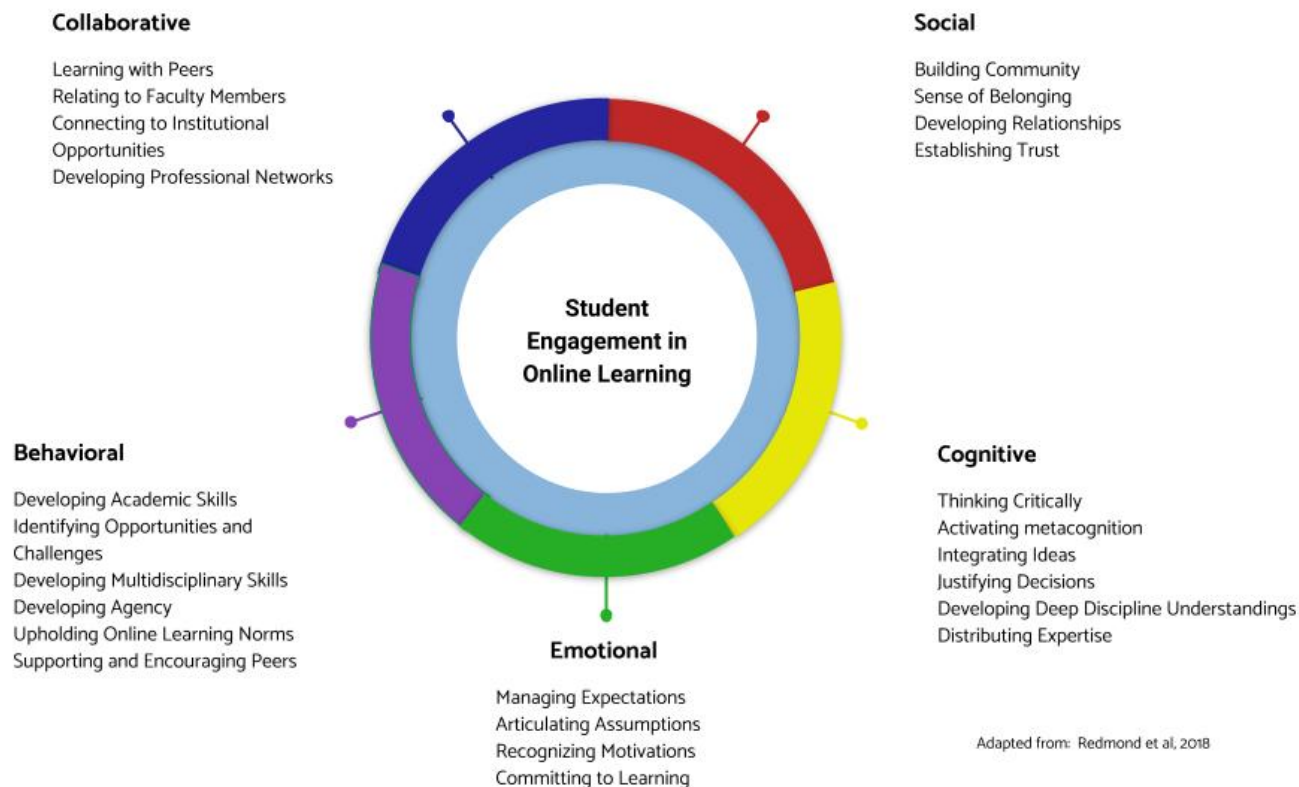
Collaborative

Learning with Peers
Relating to Faculty Members
Connecting to Institutional Opportunities
Developing Professional Networks

Social

Building Community
Sense of Belonging
Developing Relationships
Establishing Trust

Student Engagement in Online Learning

Behavioral

Developing Academic Skills
Identifying Opportunities and Challenges
Developing Multidisciplinary Skills
Developing Agency
Upholding Online Learning Norms
Supporting and Encouraging Peers

Cognitive

Thinking Critically
Activating metacognition
Integrating Ideas
Justifying Decisions
Developing Deep Discipline Understandings
Distributing Expertise

Emotional

Managing Expectations
Articulating Assumptions
Recognizing Motivations
Committing to Learning

Adapted from: Redmond et al, 2018